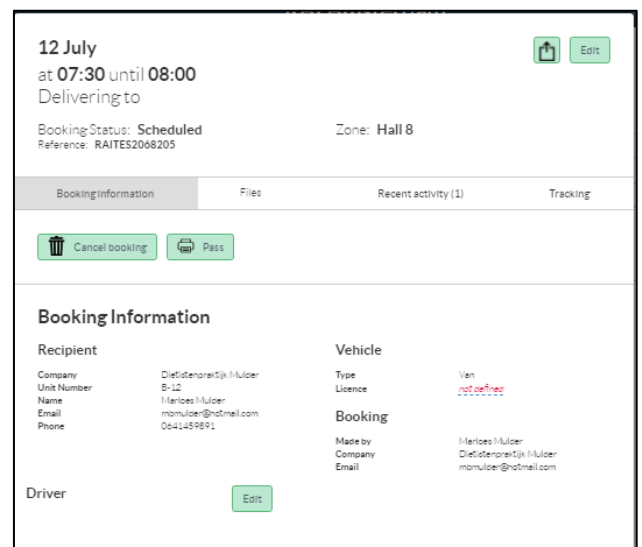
12 July
at 07:30 until 08:00
Delivering to

Edit

Booking Status: Scheduled
Reference: RAITES2068205

Zone: Hall 8

Booking Information | Files | Recent activity (1) | Tracking

Cancel booking
Pass

Booking Information

Recipient

Company Diëtistenpraktijk Mulder
Unit Number B-12
Name Marloes Mulder
Email mbmulder@hotmail.com
Phone 0641459891

Vehicle

Type Van
Licence not defined

Booking

Made by Marloes Mulder
Company Diëtistenpraktijk Mulder
Email mbmulder@hotmail.com

Driver

Edit